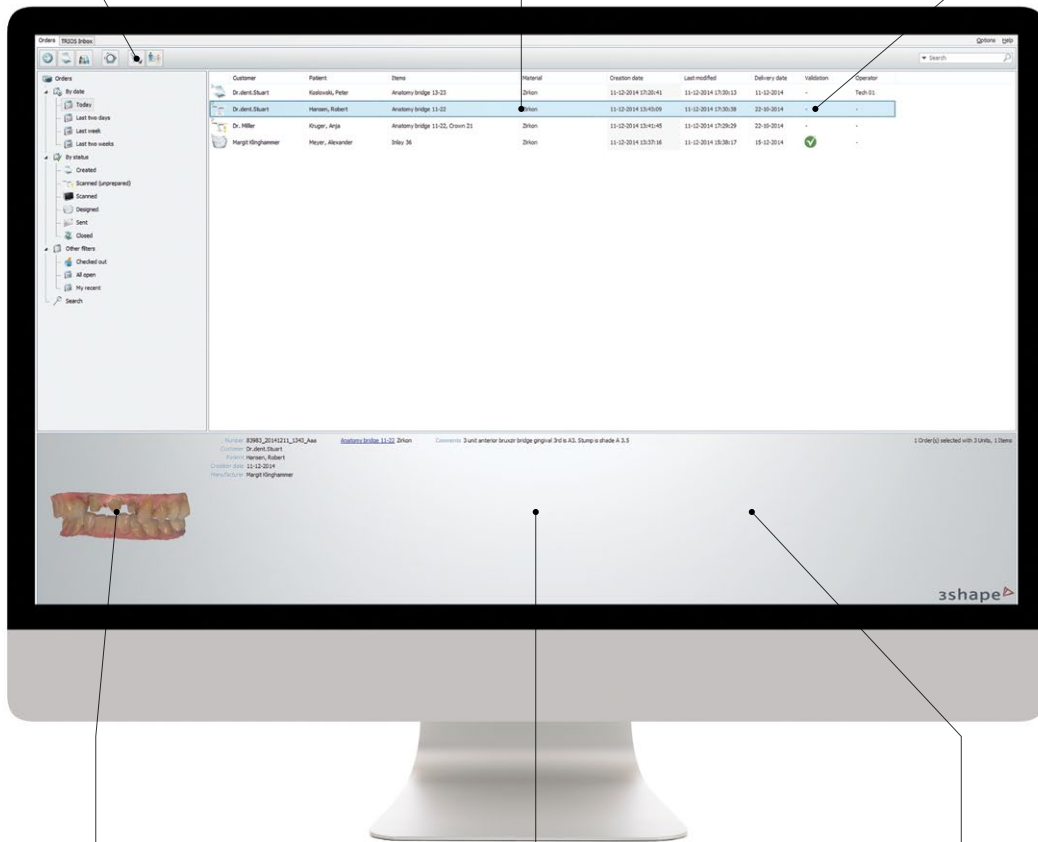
Orders TRIOS Inbox

Options Help

Search

Orders
By date
Today
Last two days
Last week
Last two weeks
By status
Created
Scanned (unprepared)
Scanned
Designed
Sent
Closed
Other filters
Checked out
All open
My recent
Search

| Customer | Patient | Items | Material | Creation date | Last modified | Delivery date | Validation | Operator |
|---|---|---|---|---|---|---|---|---|
| Dr.dent.Stuart | Koslowski, Peter | Anatomy bridge 13-23 | Zirkon | 11-12-2014 17:20:41 | 11-12-2014 17:30:13 | 11-12-2014 | - | Tech 01 |
| Dr.dent.Stuart | Hansen, Robert | Anatomy bridge 11-22 | Zirkon | 11-12-2014 15:43:09 | 11-12-2014 17:30:38 | 22-10-2014 | - | - |
| Dr. Miller | Kruger, Anja | Anatomy bridge 11-22, Crown 21 | Zirkon | 11-12-2014 15:41:45 | 11-12-2014 17:29:29 | 22-10-2014 | - | - |
| Margit Klinghammer | Meyer, Alexander | Inlay 36 | Zirkon | 11-12-2014 15:37:16 | 11-12-2014 15:38:17 | 15-12-2014 | | - |

Number 83983_20141211_1343_Aaa
Customer Dr.dent.Stuart
Patient Hansen, Robert
Creation date 11-12-2014
Manufacturer Margit Klinghammer

Anatomy bridge 11-22 Zirkon

Comments 3 unit anterior bruxzir bridge gingival 3rd is A3. Stump is shade A 3.5

1 Order(s) selected with 3 Units, 1 Items

3shape